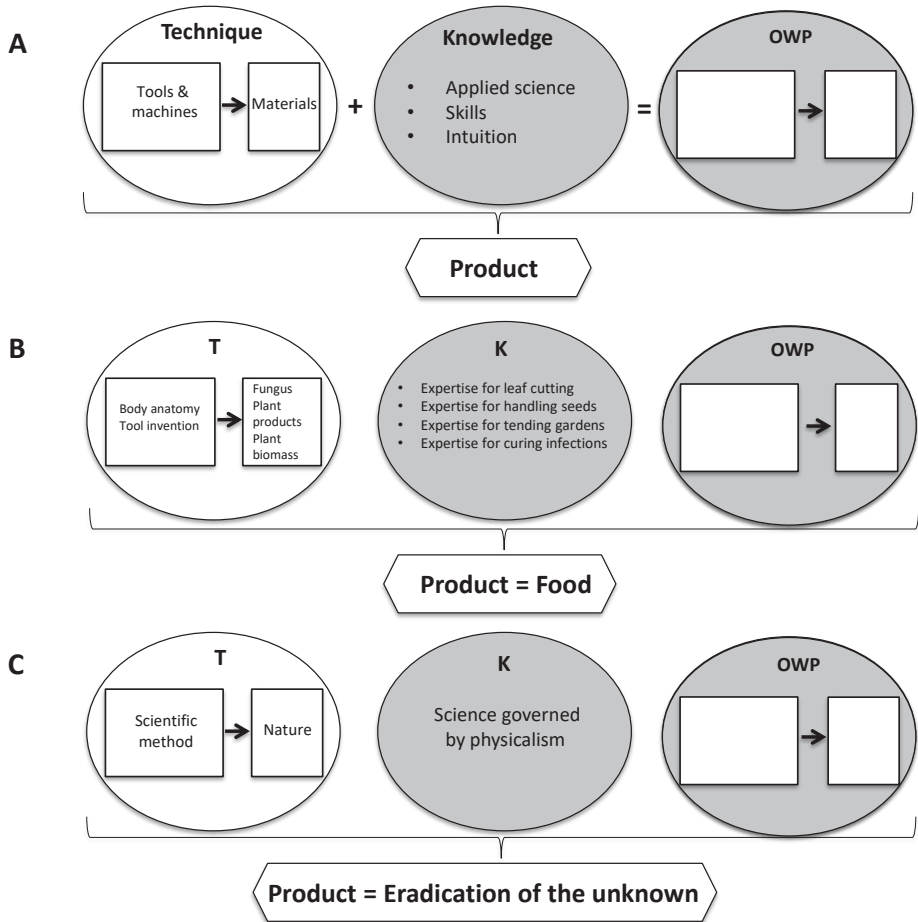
A

Technique

Tools & machines → Materials

+

Knowledge

- Applied science
- Skills
- Intuition

=

OWP

Product

B

T

Body anatomy
Tool invention

Fungus
Plant products
Plant biomass

K

- Expertise for leaf cutting
- Expertise for handling seeds
- Expertise for tending gardens
- Expertise for curing infections

OWP

Product = Food

C

T

Scientific method → Nature

K

Science governed by physicalism

OWP

Product = Eradication of the unknown